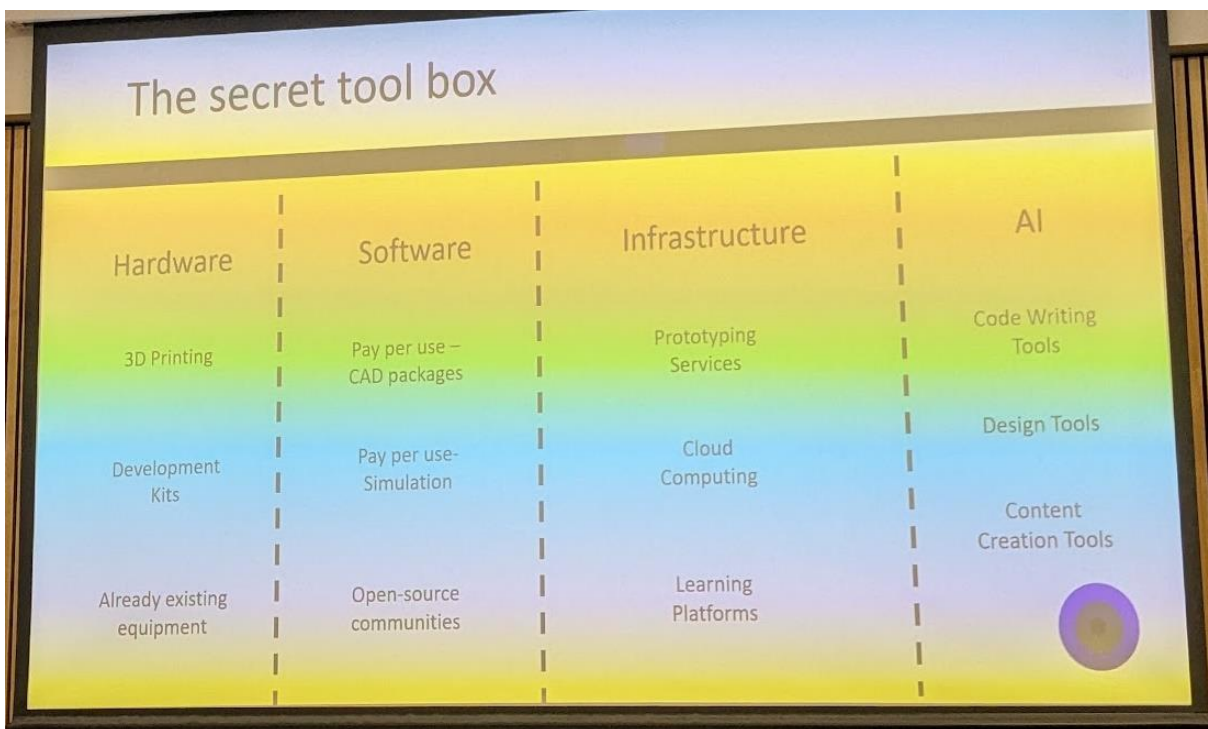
The secret tool box

Hardware

3D Printing

Development Kits

Already existing equipment

Software

Pay per use – CAD packages

Pay per use- Simulation

Open-source communities

Infrastructure

Prototyping Services

Cloud Computing

Learning Platforms

AI

Code Writing Tools

Design Tools

Content Creation Tools